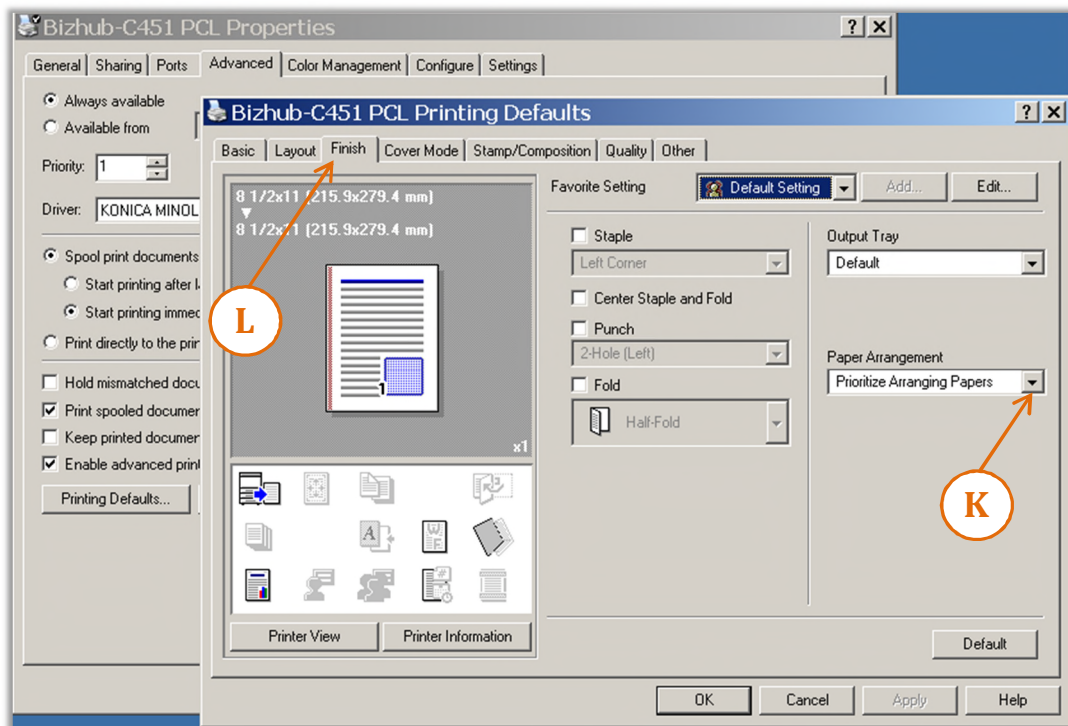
Bizhub-C451 PCL Properties
?
×
General
Sharing
Ports
Advanced
Color Management
Configure
Settings
Always available
Available from
Priority: 1
Driver: KONICA MINOL
Spool print documents
Start printing after l
Start printing immed
Print directly to the pri
Hold mismatched docu
Print spooled documen
Keep printed documen
Enable advanced print
Printing Defaults...

Bizhub-C451 PCL Printing Defaults
?
×
Basic
Layout
Finish
Cover Mode
Stamp/Composition
Quality
Other
8 1/2x11 (215.9x279.4 mm)
8 1/2x11 (215.9x279.4 mm)
1
x1
Printer View
Printer Information
Favorite Setting
Default Setting
Add...
Edit...
Staple
Left Corner
Center Staple and Fold
Punch
2-Hole (Left)
Fold
Half-Fold
Output Tray
Default
Paper Arrangement
Prioritize Arranging Papers
L
K
Default
OK
Cancel
Apply
Help